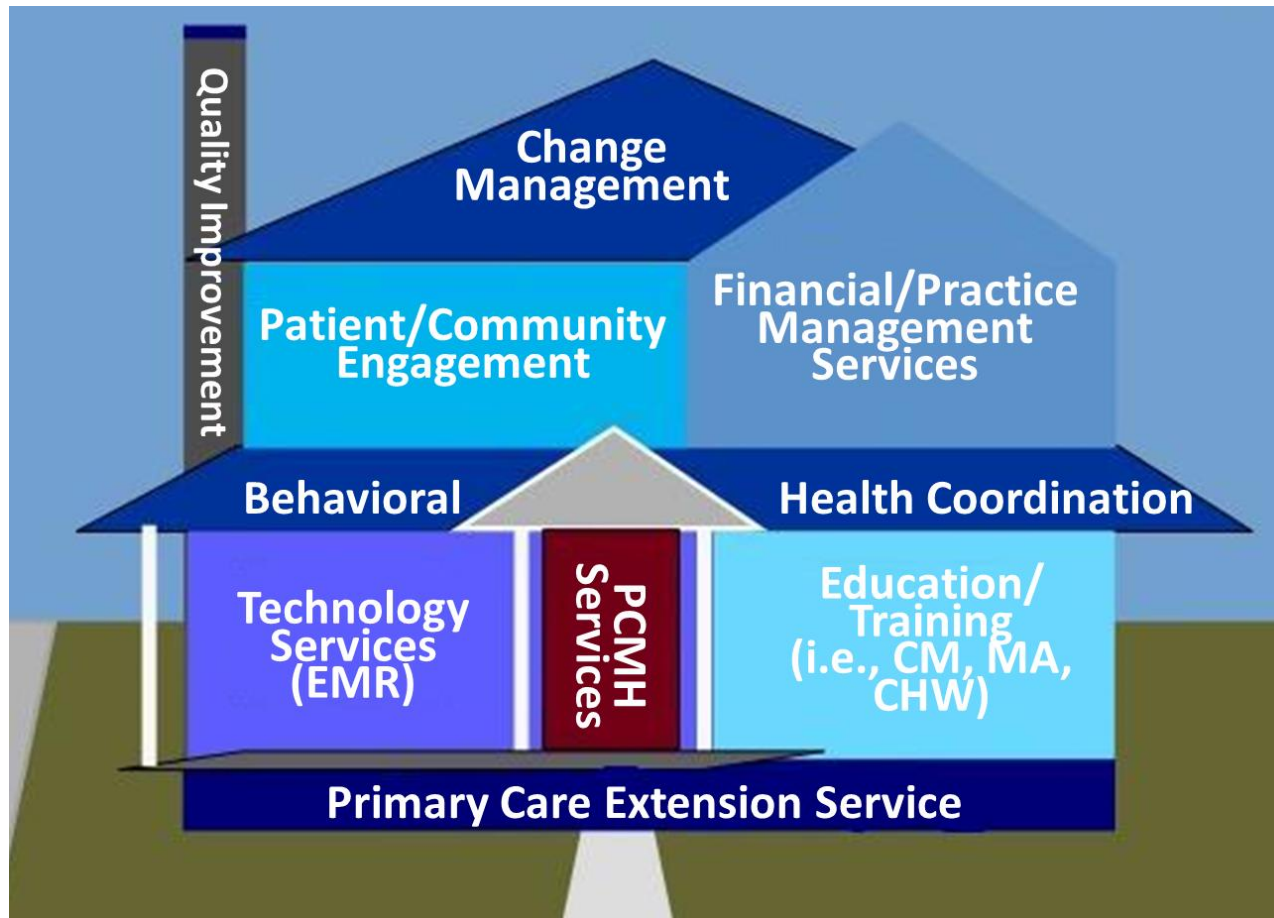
Quality Improvement

Change Management

Patient/Community Engagement

Financial/Practice Management Services

Behavioral

Health Coordination

Technology Services (EMR)

PCMH Services

Education/ Training (i.e., CM, MA, CHW)

Primary Care Extension Service